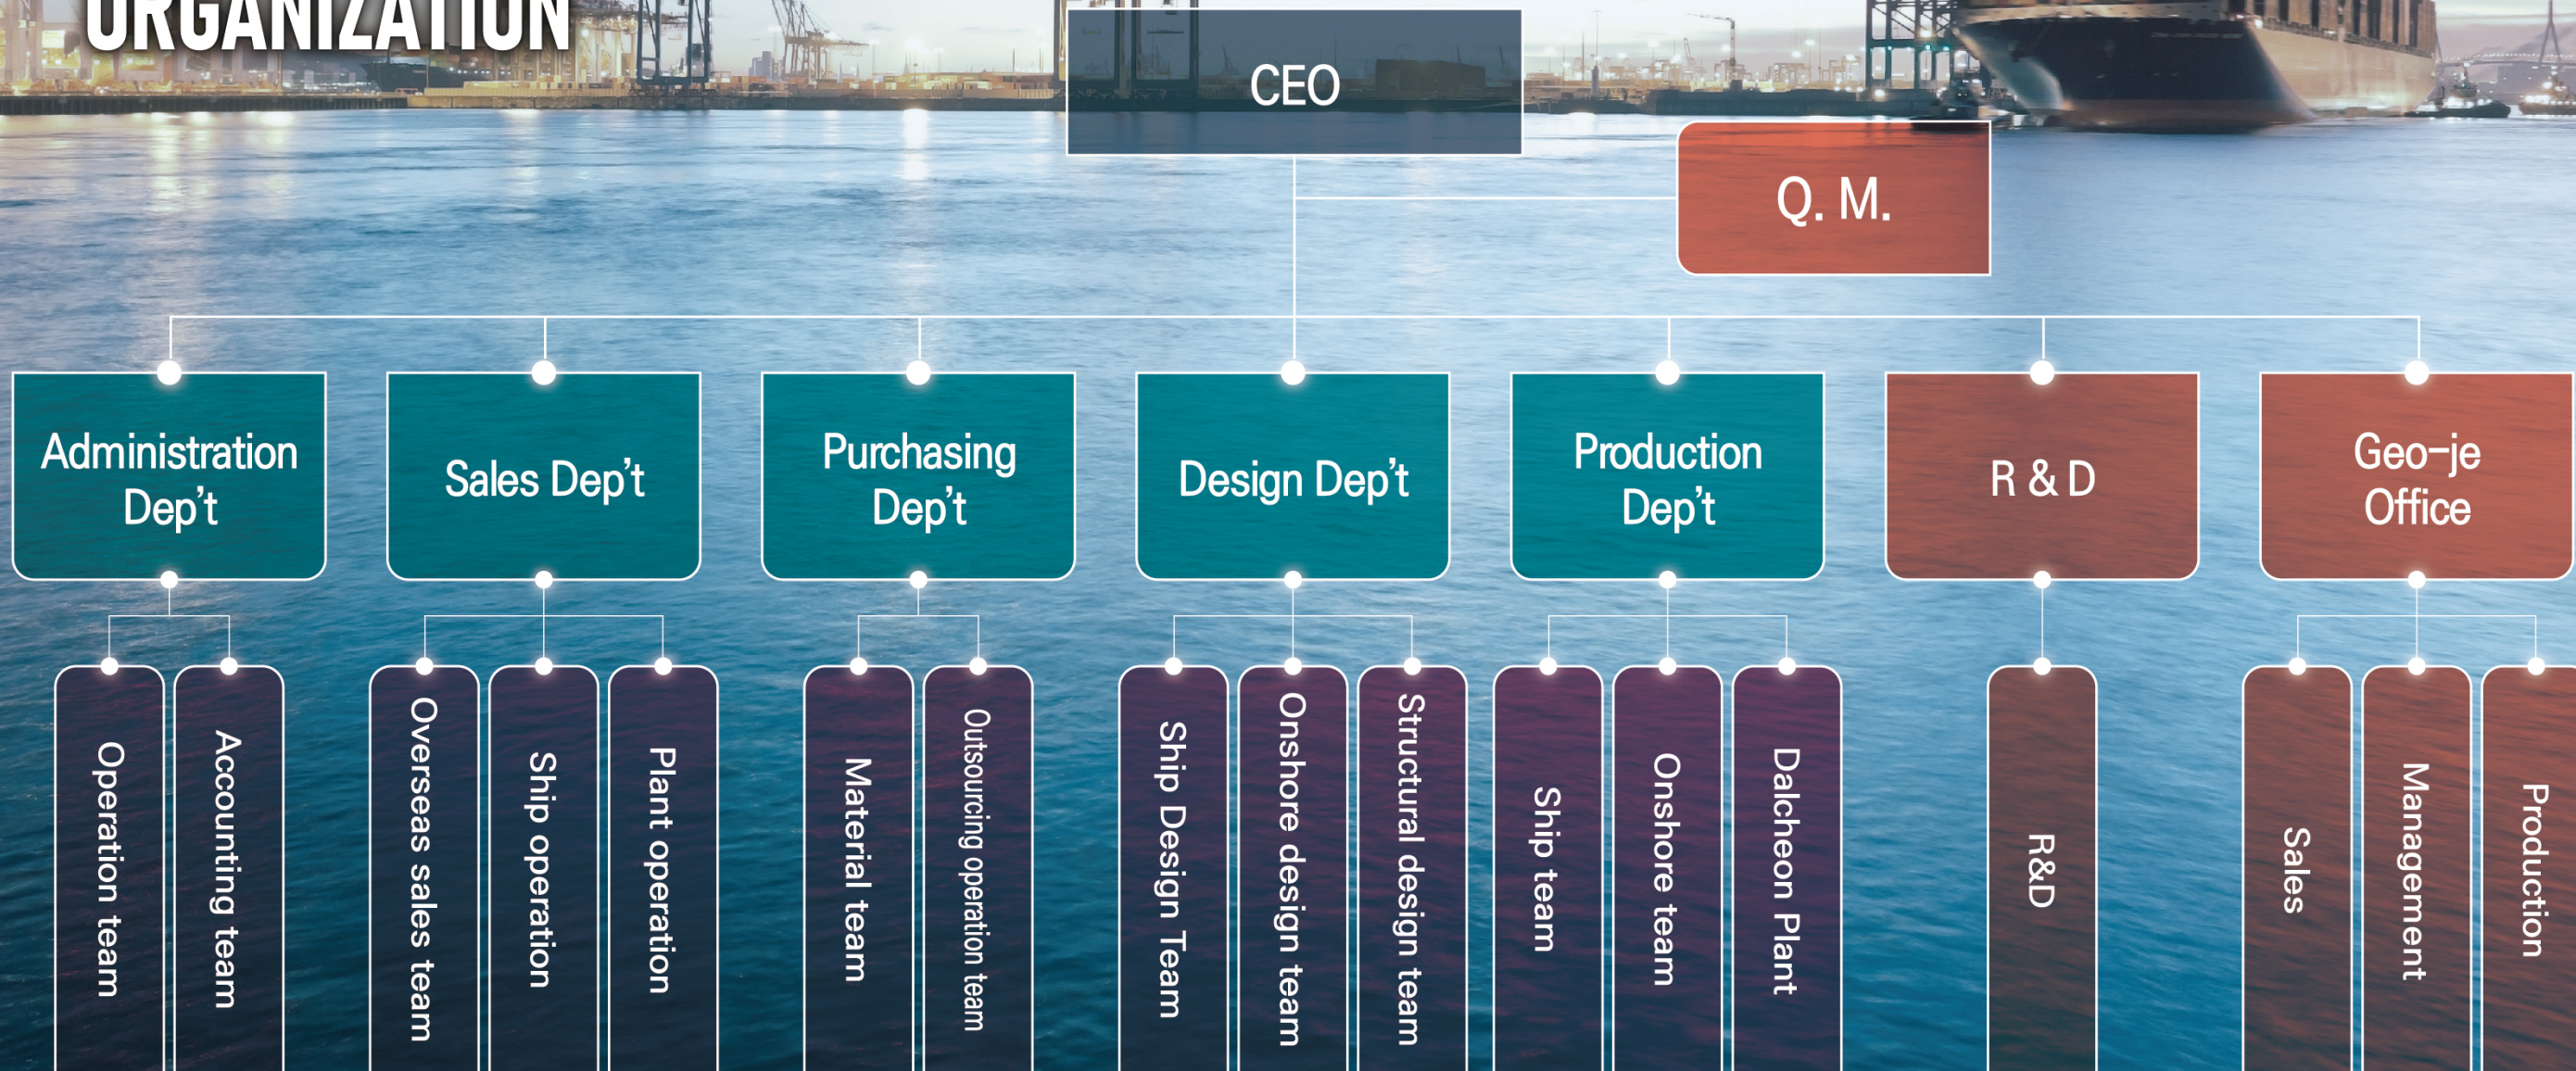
ORGANIZATION

CEO

Q. M.

Administration Dep't

Operation team

Accounting team

Sales Dep't

Overseas sales team

Ship operation

Plant operation

Purchasing Dep't

Material team

Outsourcing operation team

Design Dep't

Ship Design Team

Onshore design team

Structural design team

Production Dep't

Ship team

Onshore team

Dalcheon Plant

R & D

R&D

Geo-je Office

Sales

Management

Production